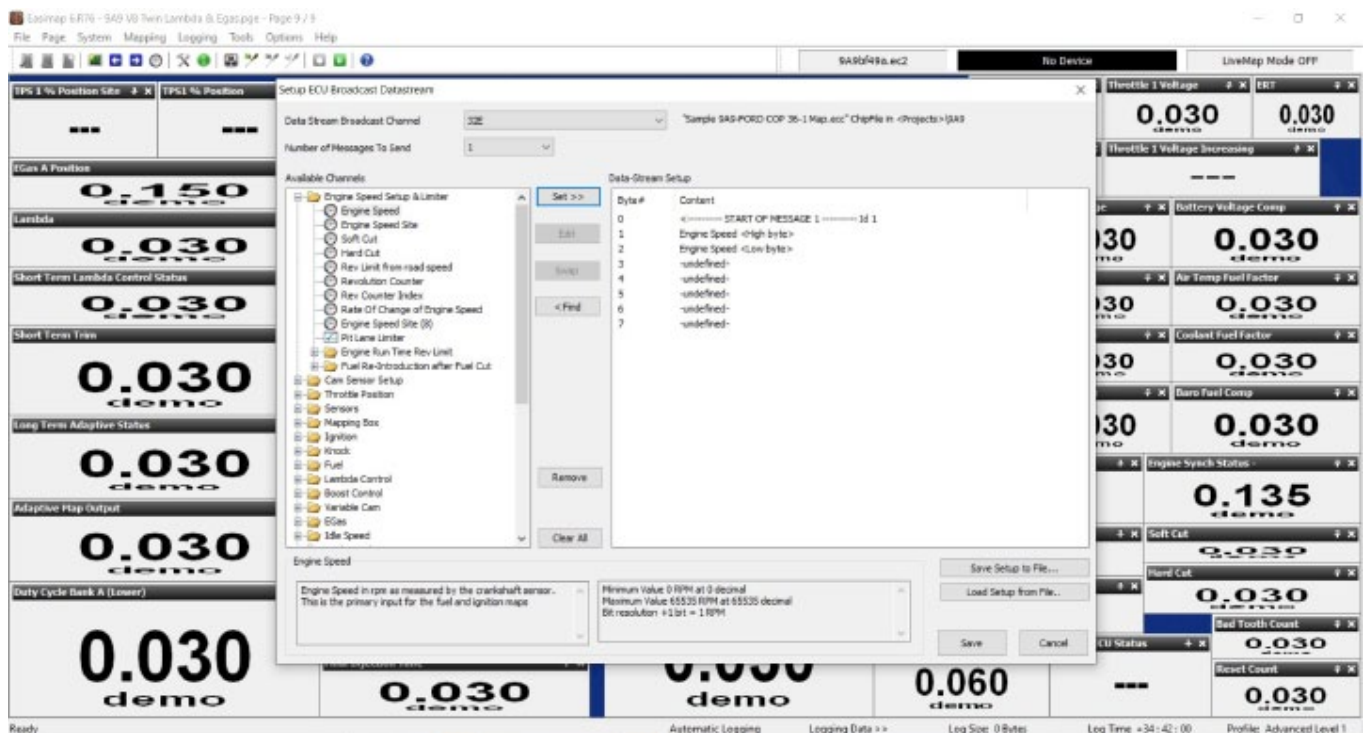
Easimap 6R76 - SA9 V8 Twin Lambda & Egas.pge - Page 9 / 9
File Page System Mapping Logging Tools Options Help

9A9bf49a.ec2
No Device
LiveMap Mode OFF

TPS 1 % Position Site
---
TPS1 % Position
---
EGas A Position
0.150
demo
Lambda
0.030
demo
Short Term Lambda Control Status
0.030
demo
Short Term Trim
0.030
demo
Long Term Adaptive Status
0.030
demo
Adaptive Map Output
0.030
demo
Duty Cycle Bank A (Lower)
0.030
demo

Setup ECU Broadcast Datastream

Data Stream Broadcast Channel: 32E
"Sample SA5-FORD COP 36-1 Map.ecc" ChipFile in <Projects>\SA9
Number of Messages To Send: 1

Available Channels
Engine Speed Setup & Limiter
Engine Speed
Engine Speed Site
Soft Cut
Hard Cut
Rev Limit from road speed
Revolution Counter
Rev Counter Index
Rate Of Change of Engine Speed
Engine Speed Site (8)
Pit Lane Limiter
Engine Run Time Rev Limit
Fuel Re-Introduction after Fuel Cut
Cam Sensor Setup
Throttle Position
Sensors
Mapping Box
Ignition
Knock
Fuel
Lambda Control
Boost Control
Variable Cam
EGas
Idle Speed

Set >>
Edit
Swap
< Find
Remove
Clear All

Data-Stream Setup
| Byte # | Content |
|---|---|
| 0 | <------- START OF MESSAGE 1 ------- Id 1 |
| 1 | Engine Speed <High byte> |
| 2 | Engine Speed <Low byte> |
| 3 | -undefined- |
| 4 | -undefined- |
| 5 | -undefined- |
| 6 | -undefined- |
| 7 | -undefined- |

Engine Speed
Engine Speed in rpm as measured by the crankshaft sensor. This is the primary input for the fuel and ignition maps
Minimum Value 0 RPM at 0 decimal
Maximum Value 65535 RPM at 65535 decimal
Bit resolution +1bit = 1 RPM

Save Setup to File...
Load Setup from File...
Save
Cancel

Throttle 1 Voltage
0.030
demo
ERT
0.030
demo
Throttle 1 Voltage Increasing
---
Battery Voltage Comp
0.030
demo
Air Temp Fuel Factor
0.030
demo
Coolant Fuel Factor
0.030
demo
Baro Fuel Comp
0.030
demo
Engine Synch Status -
0.135
demo
Soft Cut
0.030
demo
Hard Cut
0.030
demo
Bad Tooth Count
0.030
demo
Reset Count
0.030
demo
CU Status
---
0.030
demo
0.030
demo
0.060
demo

Ready
Automatic Logging
Logging Data >>
Log Size 0 Bytes
Log Time +34 : 42 : 00
Profile: Advanced Level 1